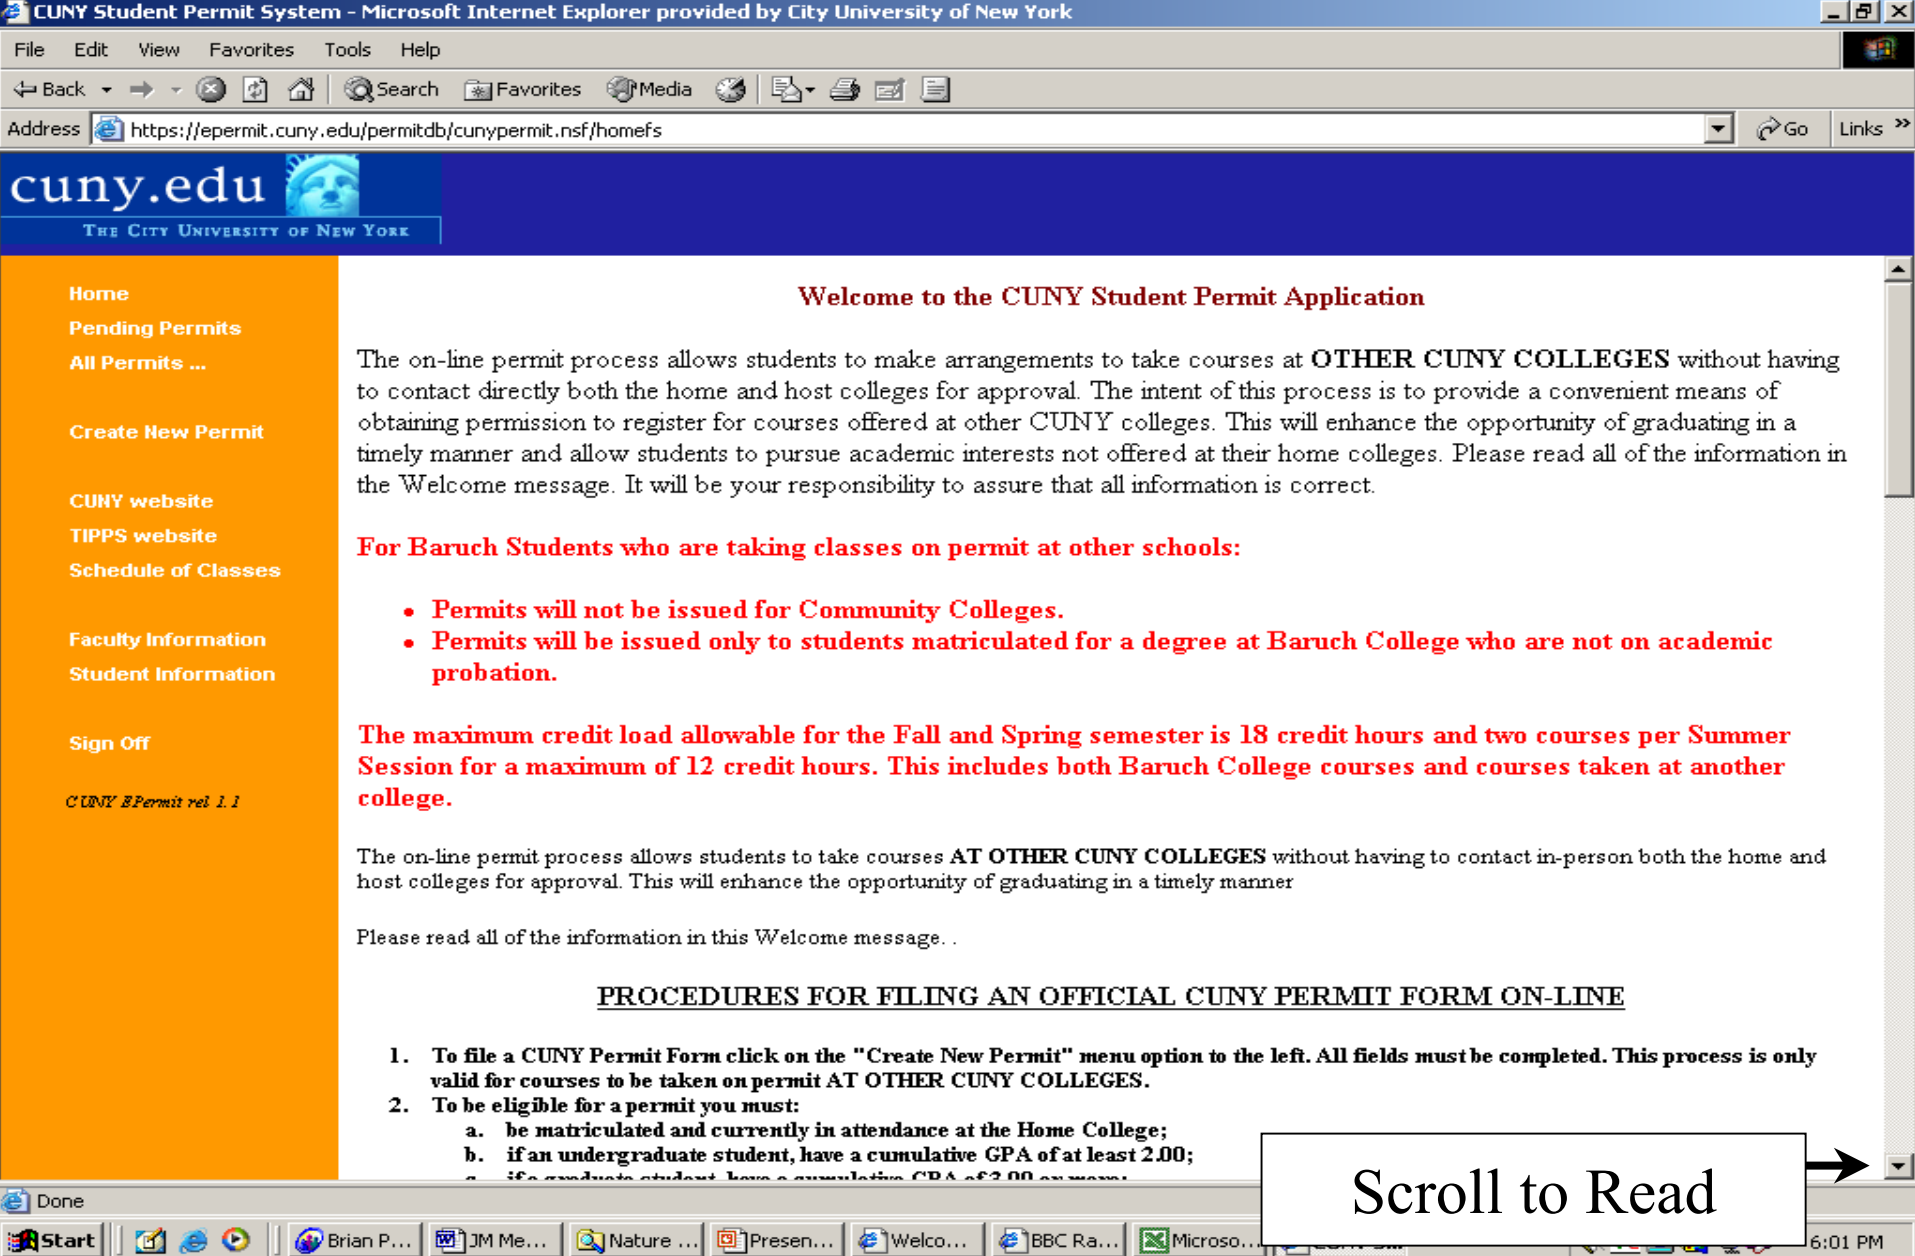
CUNY Student Permit System - Microsoft Internet Explorer provided by City University of New York

File Edit View Favorites Tools Help

Back Search Favorites Media

Address https://epermit.cuny.edu/permitdb/cunypermit.nsf/homefs Go Links

cuny.edu
THE CITY UNIVERSITY OF NEW YORK

Home
Pending Permits
All Permits ...

Create New Permit

CUNY website
TIPPS website
Schedule of Classes

Faculty Information
Student Information

Sign Off

CUNY EPermit rel 1.1

Welcome to the CUNY Student Permit Application

The on-line permit process allows students to make arrangements to take courses at **OTHER CUNY COLLEGES** without having to contact directly both the home and host colleges for approval. The intent of this process is to provide a convenient means of obtaining permission to register for courses offered at other CUNY colleges. This will enhance the opportunity of graduating in a timely manner and allow students to pursue academic interests not offered at their home colleges. Please read all of the information in the Welcome message. It will be your responsibility to assure that all information is correct.

For Baruch Students who are taking classes on permit at other schools:

- Permits will not be issued for Community Colleges.
- Permits will be issued only to students matriculated for a degree at Baruch College who are not on academic probation.

The maximum credit load allowable for the Fall and Spring semester is 18 credit hours and two courses per Summer Session for a maximum of 12 credit hours. This includes both Baruch College courses and courses taken at another college.

The on-line permit process allows students to take courses **AT OTHER CUNY COLLEGES** without having to contact in-person both the home and host colleges for approval. This will enhance the opportunity of graduating in a timely manner

Please read all of the information in this Welcome message. .

PROCEDURES FOR FILING AN OFFICIAL CUNY PERMIT FORM ON-LINE

1. To file a CUNY Permit Form click on the "Create New Permit" menu option to the left. All fields must be completed. This process is only valid for courses to be taken on permit AT OTHER CUNY COLLEGES.
2. To be eligible for a permit you must:
 a. be matriculated and currently in attendance at the Home College;
 b. if an undergraduate student, have a cumulative GPA of at least 2.00;
 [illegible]

Scroll to Read

Done

Start Brian P... JM Me... Nature ... Presen... Welco... BBC Ra... Microso... 6:01 PM